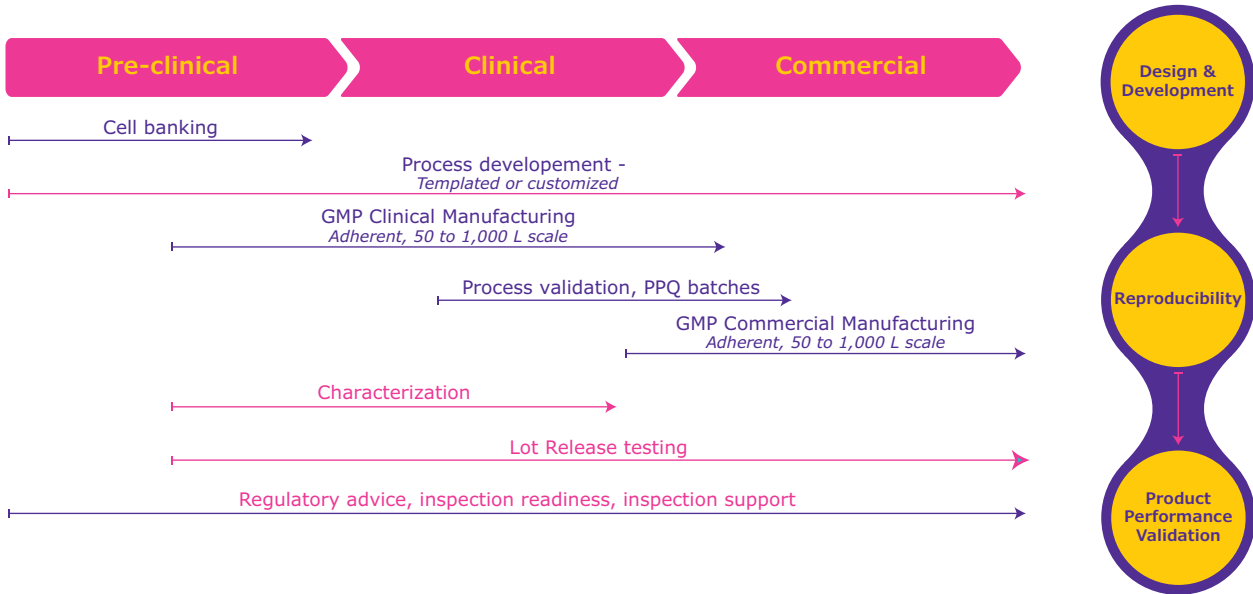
Pre-clinical

Clinical

Commercial

Cell banking

Process developement -
Templated or customized

GMP Clinical Manufacturing
Adherent, 50 to 1,000 L scale

Process validation, PPQ batches

GMP Commercial Manufacturing
Adherent, 50 to 1,000 L scale

Characterization

Lot Release testing

Regulatory advice, inspection readiness, inspection support

Design & Development

Reproducibility

Product Performance Validation